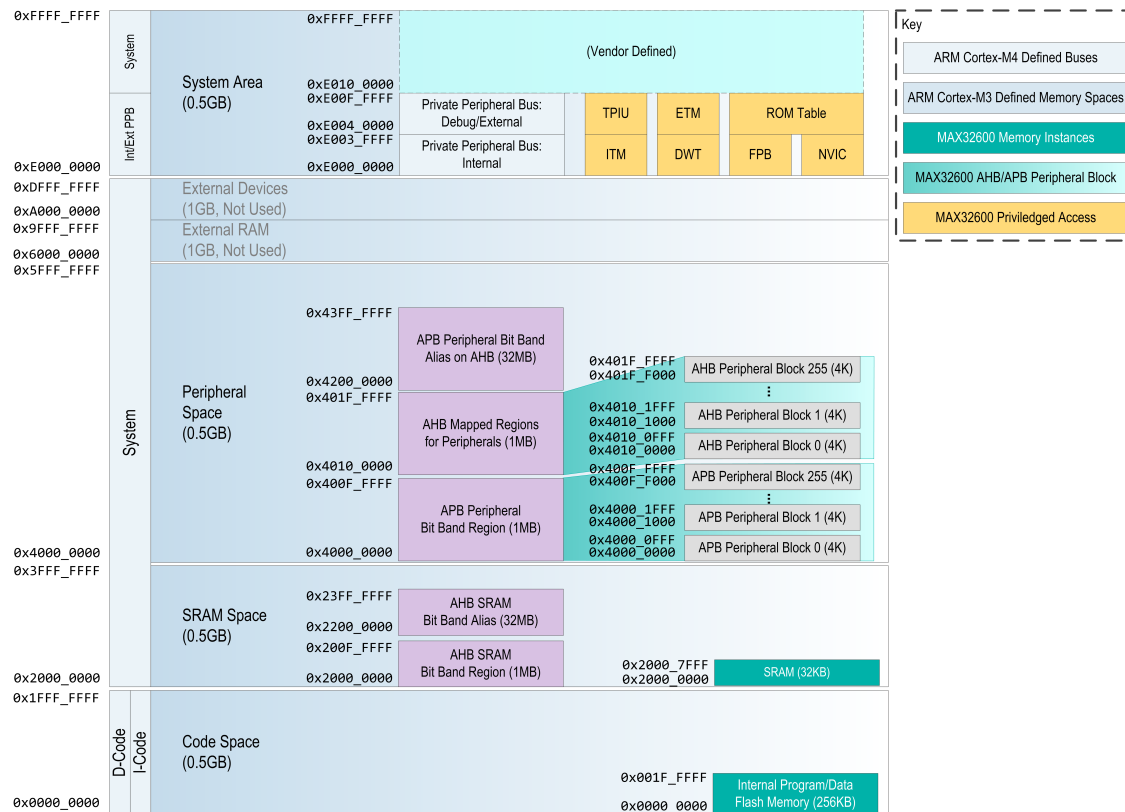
0xFFFF_FFFF
System
System Area
(0.5GB)
0xFFFF_FFFF
(Vendor Defined)
0xE010_0000
0xE00F_FFFF
Int/Ext PPB
Private Peripheral Bus: Debug/External
TPIU
ETM
ROM Table
0xE004_0000
0xE003_FFFF
Private Peripheral Bus: Internal
ITM
DWT
FPB
NVIC
0xE000_0000
0xE000_0000

Key
ARM Cortex-M4 Defined Buses
ARM Cortex-M3 Defined Memory Spaces
MAX32600 Memory Instances
MAX32600 AHB/APB Peripheral Block
MAX32600 Priviledged Access

0xDFFF_FFFF
External Devices
(1GB, Not Used)
0xA000_0000
0x9FFF_FFFF
External RAM
(1GB, Not Used)
0x6000_0000
0x5FFF_FFFF

System
Peripheral Space
(0.5GB)
0x43FF_FFFF
APB Peripheral Bit Band Alias on AHB (32MB)
0x4200_0000
0x401F_FFFF
AHB Mapped Regions for Peripherals (1MB)
0x4010_0000
0x400F_FFFF
APB Peripheral Bit Band Region (1MB)
0x4000_0000
0x401F_FFFF
0x401F_F000
AHB Peripheral Block 255 (4K)
⋮
0x4010_1FFF
0x4010_1000
AHB Peripheral Block 1 (4K)
0x4010_0FFF
0x4010_0000
AHB Peripheral Block 0 (4K)
0x400F_FFFF
0x400F_F000
APB Peripheral Block 255 (4K)
⋮
0x4000_1FFF
0x4000_1000
APB Peripheral Block 1 (4K)
0x4000_0FFF
0x4000_0000
APB Peripheral Block 0 (4K)
0x4000_0000
0x3FFF_FFFF

SRAM Space
(0.5GB)
0x23FF_FFFF
AHB SRAM
Bit Band Alias (32MB)
0x2200_0000
0x200F_FFFF
AHB SRAM
Bit Band Region (1MB)
0x2000_0000
0x2000_7FFF
0x2000_0000
SRAM (32KB)
0x2000_0000
0x1FFF_FFFF

D-Code
I-Code
Code Space
(0.5GB)
0x001F_FFFF
0x0000_0000
Internal Program/Data Flash Memory (256KB)
0x0000_0000